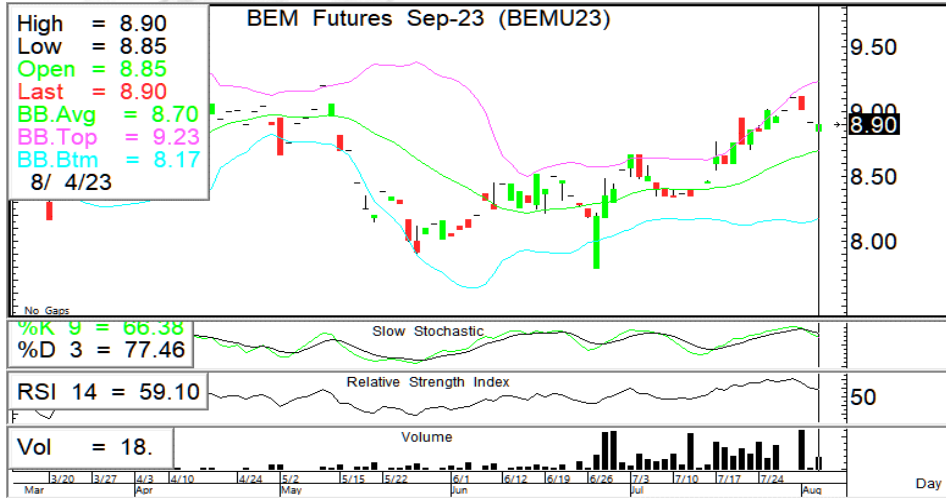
High = 8.90
Low = 8.85
Open = 8.85
Last = 8.90
BB.Avg = 8.70
BB.Top = 9.23
BB.Btm = 8.17
8/ 4/23

BEM Futures Sep-23 (BEMU23)

9.50
9.00
8.90
8.50
8.00

No Gaps

%K 9 = 66.38
%D 3 = 77.46
Slow Stochastic

RSI 14 = 59.10
Relative Strength Index
50

Vol = 18.
Volume

3/20 3/27 4/3 4/10 4/24 5/2 5/15 5/22 6/1 6/12 6/19 6/26 7/3 7/10 7/17 7/24
Mar Apr May Jun Jul Aug
Day